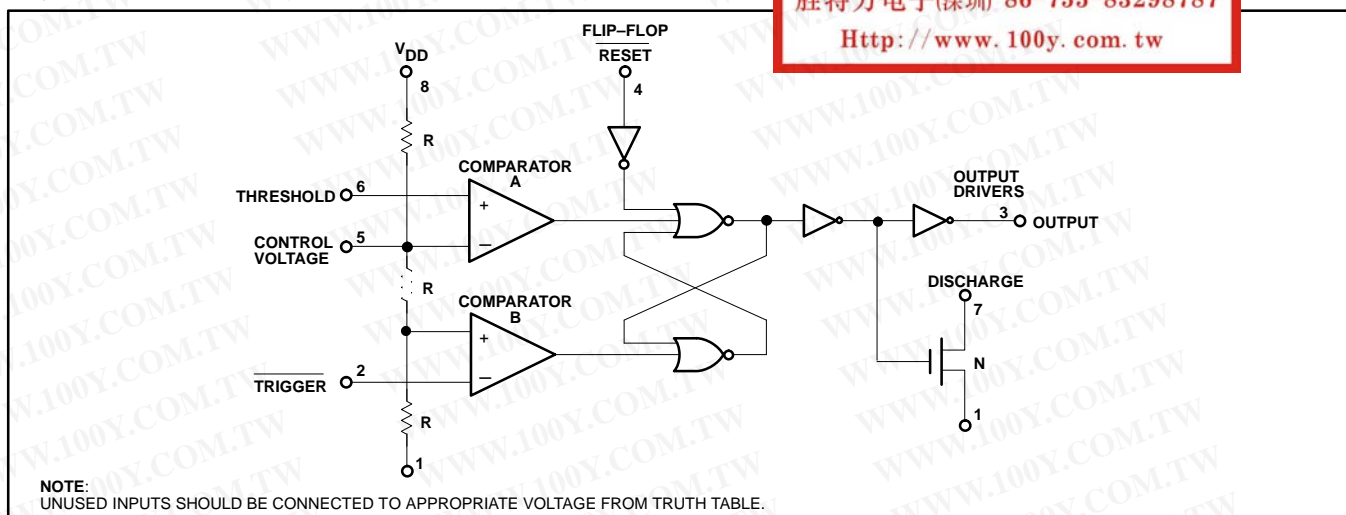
胜特力电子(深圳) 86-755-83298787
Http://www.100y.com.tw

$V_{DD}$
8
R
FLIP–FLOP
$\overline{\text{RESET}}$
4
COMPARATOR
A
THRESHOLD 6
+
CONTROL VOLTAGE 5
–
R
COMPARATOR
B
+
$\overline{\text{TRIGGER}}$ 2
–
R
1
OUTPUT DRIVERS
3 OUTPUT
DISCHARGE
7
N
1

NOTE:
UNUSED INPUTS SHOULD BE CONNECTED TO APPROPRIATE VOLTAGE FROM TRUTH TABLE.

WWW.100Y.COM.TW